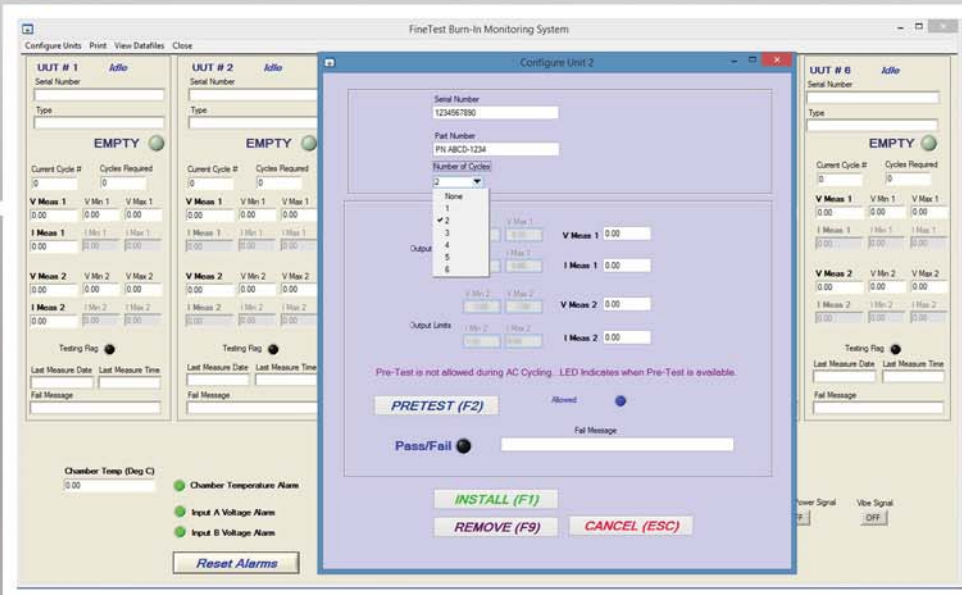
FineTest Burn-In Monitoring System

Configure Units Print View Datafiles Close

UUT # 1 Idle
Serial Number
Type
EMPTY
Current Cycle # 0
Cycles Required 0
V Meas 1 0.00 V Min 1 0.00 V Max 1 0.00
I Meas 1 0.00 I Min 1 0.00 I Max 1 0.00
V Meas 2 0.00 V Min 2 0.00 V Max 2 0.00
I Meas 2 0.00 I Min 2 0.00 I Max 2 0.00
Testing Flag
Last Measure Date Last Measure Time
Fail Message

UUT # 2 Idle
Serial Number
Type
EMPTY
Current Cycle # 0
Cycles Required 0
V Meas 1 0.00 V Min 1 0.00 V Max 1 0.00
I Meas 1 0.00 I Min 1 0.00 I Max 1 0.00
V Meas 2 0.00 V Min 2 0.00 V Max 2 0.00
I Meas 2 0.00 I Min 2 0.00 I Max 2 0.00
Testing Flag
Last Measure Date Last Measure Time
Fail Message

Configure Unit 2
Serial Number 1234567890
Part Number PN ABCD-1234
Number of Cycles 2
None
1
2
3
4
5
6
V Min 1 0.00 V Max 1 0.00
Output
I Max 1 0.00
V Meas 1 0.00
I Meas 1 0.00
V Min 2 0.00 V Max 2 0.00
V Meas 2 0.00
Output Limits
I Min 2 0.00 I Max 2 0.00
I Meas 2 0.00
Pre-Test is not allowed during AC Cycling...LED Indicates when Pre-Test is available.
PRETEST (F2)
Allowed
Pass/Fail
Fail Message
INSTALL (F1)
REMOVE (F9)
CANCEL (ESC)

UUT # 6 Idle
Serial Number
Type
EMPTY
Current Cycle # 0
Cycles Required 0
V Meas 1 0.00 V Min 1 0.00 V Max 1 0.00
I Meas 1 0.00 I Min 1 0.00 I Max 1 0.00
V Meas 2 0.00 V Min 2 0.00 V Max 2 0.00
I Meas 2 0.00 I Min 2 0.00 I Max 2 0.00
Testing Flag
Last Measure Date Last Measure Time
Fail Message

Chamber Temp (Deg C) 0.00
Chamber Temperature Alarm
Input A Voltage Alarm
Input B Voltage Alarm
Reset Alarms
Power Signal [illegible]F
Vibe Signal OFF